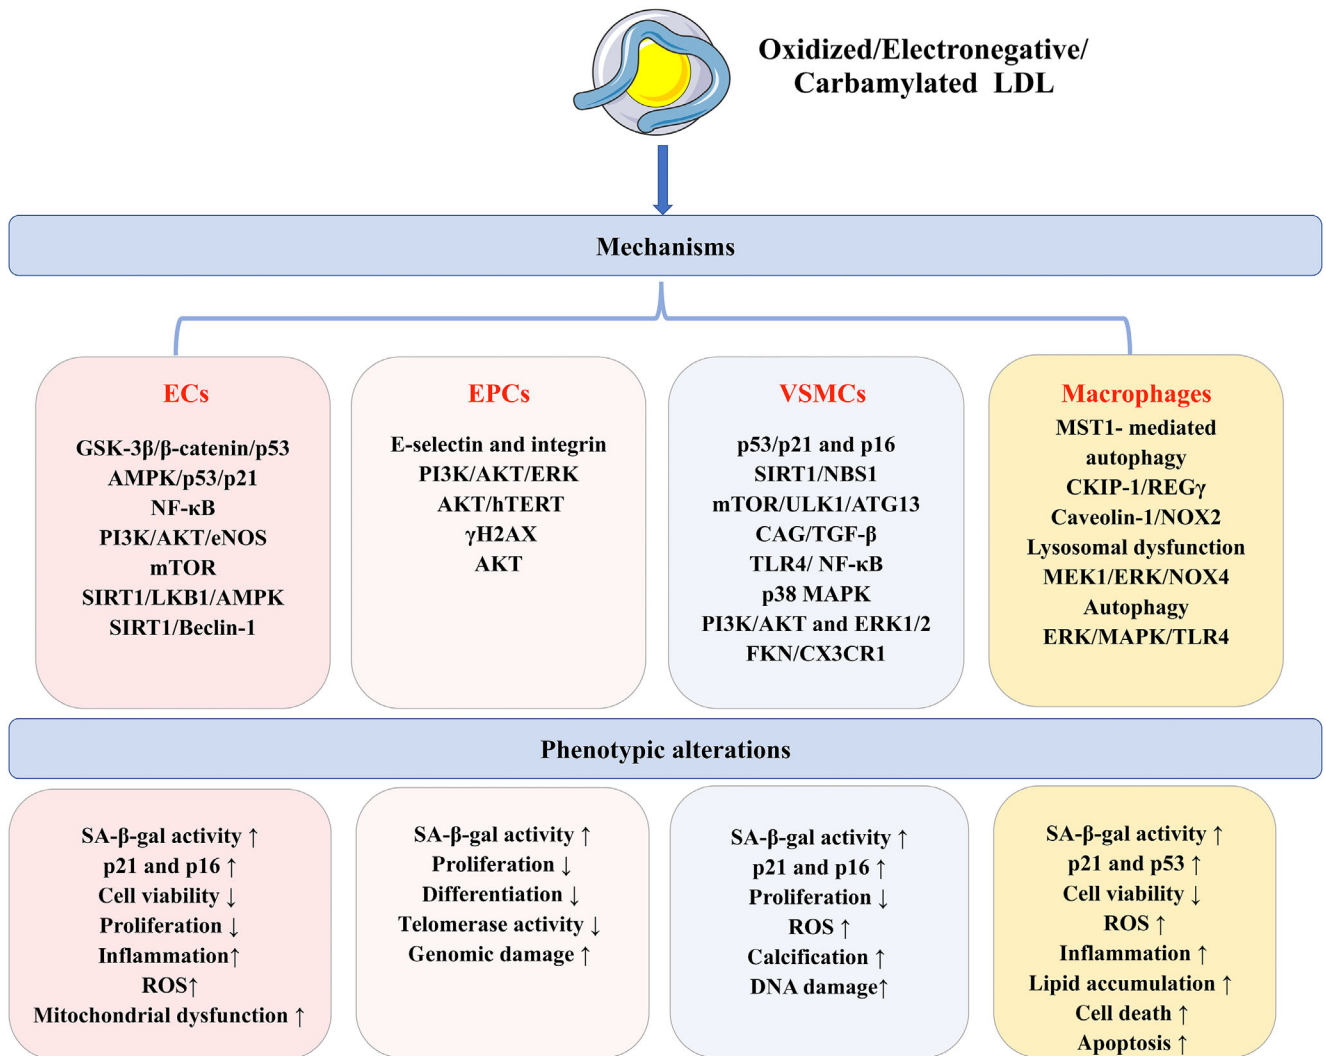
Oxidized/Electronegative/
Carbamylated LDL

Mechanisms

ECs
GSK-3β/β-catenin/p53
AMPK/p53/p21
NF-κB
PI3K/AKT/eNOS
mTOR
SIRT1/LKB1/AMPK
SIRT1/Beclin-1

EPCs
E-selectin and integrin
PI3K/AKT/ERK
AKT/hTERT
γH2AX
AKT

VSMCs
p53/p21 and p16
SIRT1/NBS1
mTOR/ULK1/ATG13
CAG/TGF-β
TLR4/ NF-κB
p38 MAPK
PI3K/AKT and ERK1/2
FKN/CX3CR1

Macrophages
MST1- mediated autophagy
CKIP-1/REGγ
Caveolin-1/NOX2
Lysosomal dysfunction
MEK1/ERK/NOX4
Autophagy
ERK/MAPK/TLR4

Phenotypic alterations

SA-β-gal activity ↑
p21 and p16 ↑
Cell viability ↓
Proliferation ↓
Inflammation↑
ROS↑
Mitochondrial dysfunction ↑

SA-β-gal activity ↑
Proliferation ↓
Differentiation ↓
Telomerase activity ↓
Genomic damage ↑

SA-β-gal activity ↑
p21 and p16 ↑
Proliferation ↓
ROS ↑
Calcification ↑
DNA damage↑

SA-β-gal activity ↑
p21 and p53 ↑
Cell viability ↓
ROS ↑
Inflammation ↑
Lipid accumulation ↑
Cell death ↑
Apoptosis ↑